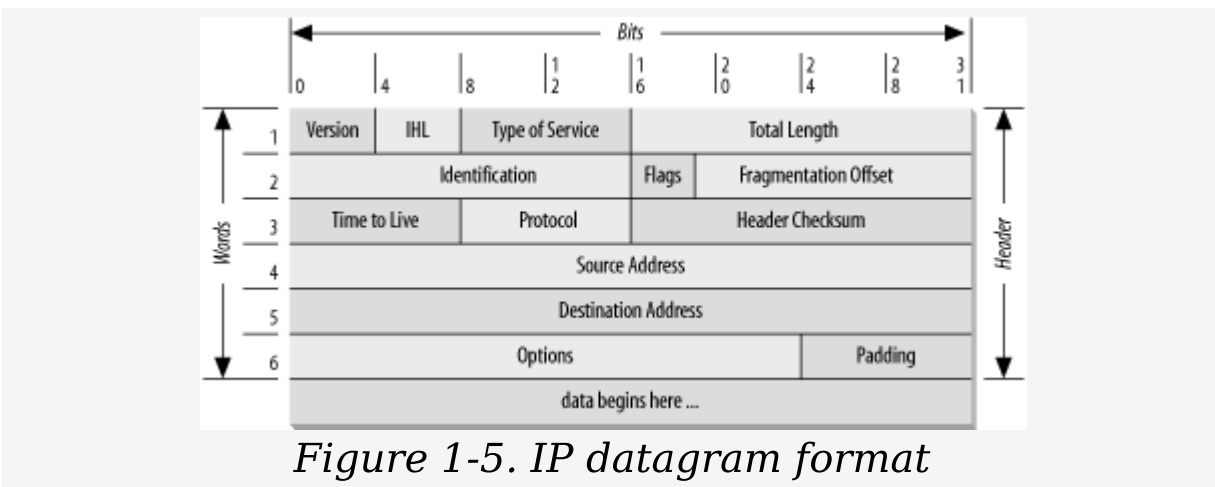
Bits

0 4 8 12 16 20 24 28 31

Words

1 Version | IHL | Type of Service | Total Length
2 Identification | Flags | Fragmentation Offset
3 Time to Live | Protocol | Header Checksum
4 Source Address
5 Destination Address
6 Options | Padding
data begins here ...

Header

Figure 1-5. IP datagram format